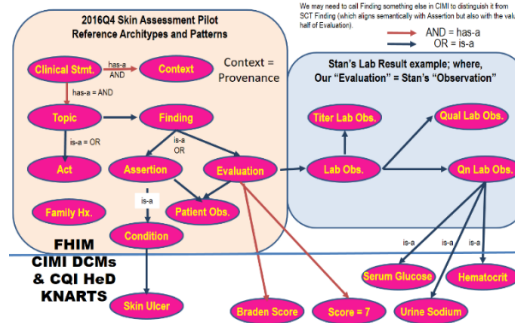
2016Q4 Skin Assessment Pilot
Reference Archiytepes and Patterns

We may need to call Finding something else in CIMI to distinguish it from SCT Finding (which aligns semantically with Assertion but also with the value half of Evaluation).

AND = has-a
OR = is-a

Clinical Stmt.
has-a
AND
Context
Context = Provenance
has-a = AND
Topic
Finding
is-a = OR
is-a
OR
Act
Assertion
Evaluation
is-a
Family Hx.
Patient Obs.
Condition
FHIM
CIMI DCMs & CQI HeD KNARTS
Skin Ulcer
Braden Score
Score = 7

Stan's Lab Result example; where, Our "Evaluation" = Stan's "Observation"
Titer Lab Obs.
Qual Lab Obs.
Lab Obs.
Qn Lab Obs.
is-a
is-a
is-a
Serum Glucose
Hematocrit
Urine Sodium